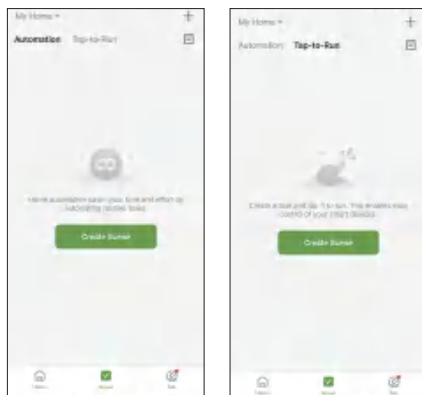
My Home ▾
+
Automation Tap-to-Run

Home automation saves your time and effort by automating routine tasks

Create Scene

My Home ▾
+
Automation Tap-to-Run

Create a scene and tap to run. This enables easy control of your smart devices

Create Scene